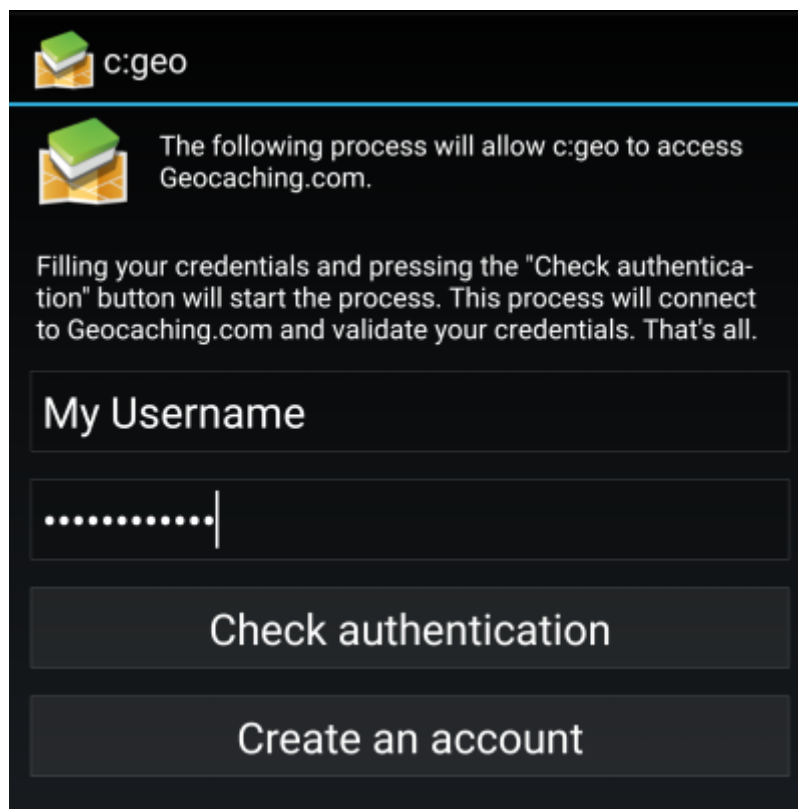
c:geo

The following process will allow c:geo to access Geocaching.com.

Filling your credentials and pressing the "Check authentication" button will start the process. This process will connect to Geocaching.com and validate your credentials. That's all.

My Username

••••••••••••

Check authentication

Create an account